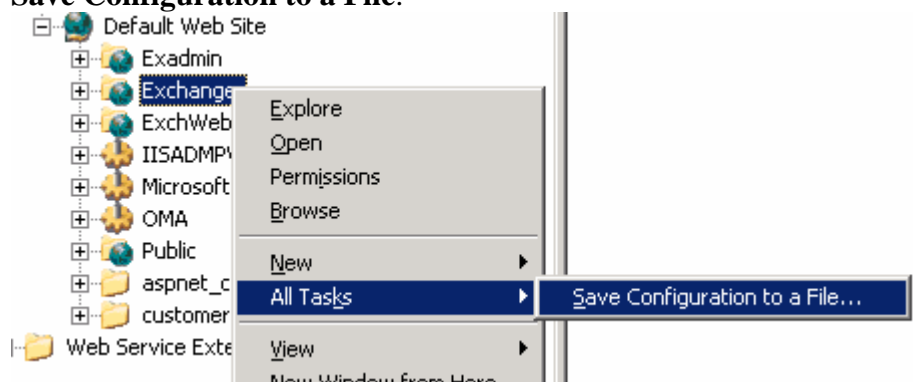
Save Configuration to a File.

Default Web Site
Exadmin
Exchange
ExchWeb
IISADMPW
Microsoft
OMA
Public
aspnet_c
customer
Web Service Exte

Explore
Open
Permissions
Browse
New
All Tasks
View
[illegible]

Save Configuration to a File...